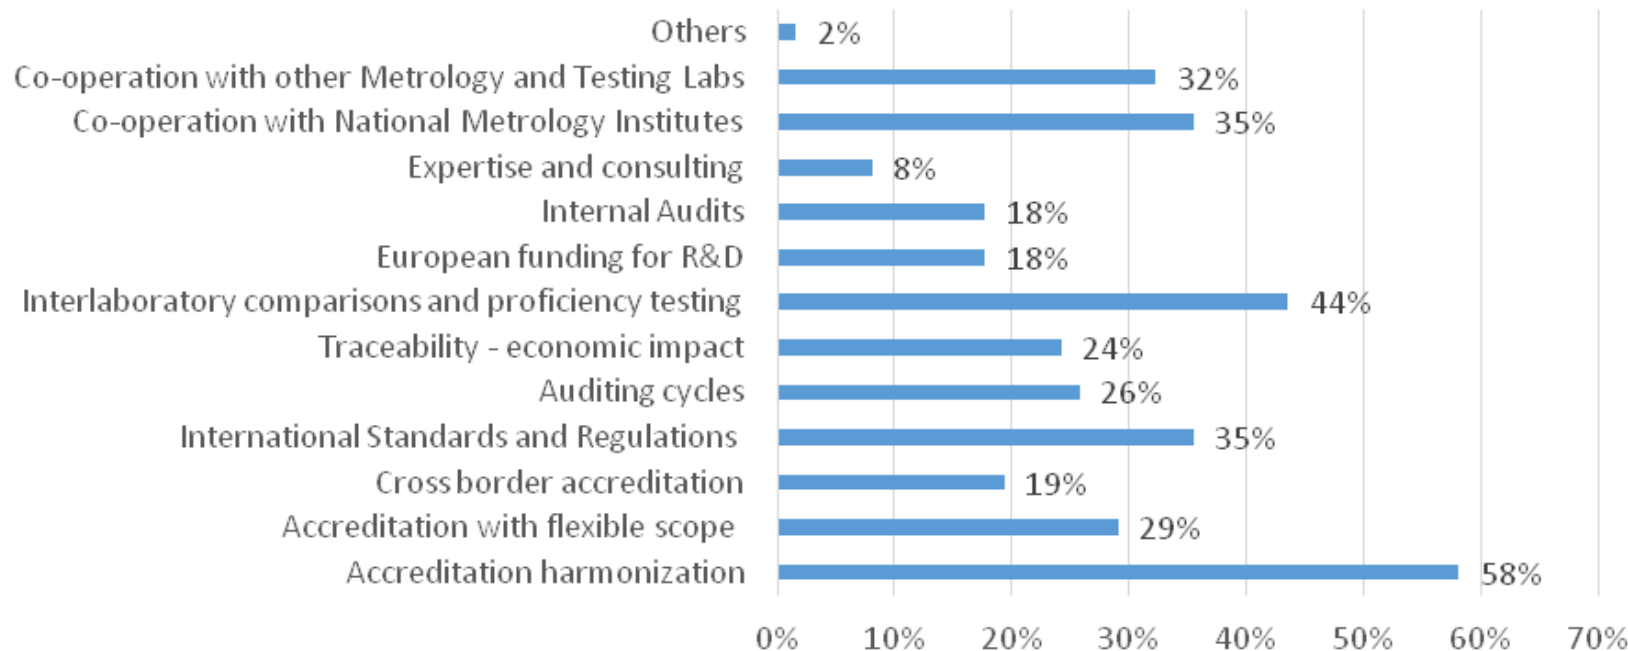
| Category | Value |
|---|---|
| Others | 2% |
| Co-operation with other Metrology and Testing Labs | 32% |
| Co-operation with National Metrology Institutes | 35% |
| Expertise and consulting | 8% |
| Internal Audits | 18% |
| European funding for R&D | 18% |
| Interlaboratory comparisons and proficiency testing | 44% |
| Traceability - economic impact | 24% |
| Auditing cycles | 26% |
| International Standards and Regulations | 35% |
| Cross border accreditation | 19% |
| Accreditation with flexible scope | 29% |
| Accreditation harmonization | 58% |

0% 10% 20% 30% 40% 50% 60% 70%